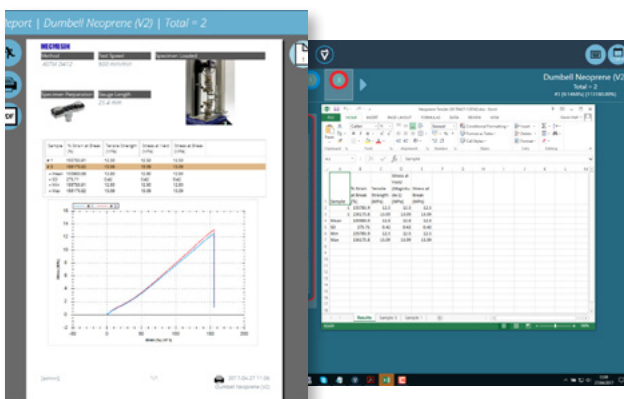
Report | Dumbell Neoprene (V2) | Total = 2

MECMESIN

Method

Test Speed

Specimen Loaded

Specimen Preparation

Gauge Length

| Sample | % Strain at Break (%) | Tensile Strength (MPa) | Stress at Yield (MPa) | Stress at Break (MPa) |
|---|---|---|---|---|
| #1 | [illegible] | 12.50 | 12.50 | 12.50 |
| #2 | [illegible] | 13.09 | 13.09 | 13.09 |
| Mean | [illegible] | 12.80 | 12.80 | 12.80 |
| SD | 275.71 | 0.42 | 0.42 | 0.42 |
| Min | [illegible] | 12.50 | 12.50 | 12.50 |
| Max | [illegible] | 13.09 | 13.09 | 13.09 |

[admin]

1/1

Dumbell Neoprene (V2)

Dumbell Neoprene (V2)
Total = 2

| Sample | % Strain at Break (%) | Tensile Strength (MPa) | Stress at Yield (MPa) | Stress at Break (MPa) |
|---|---|---|---|---|
| 1 | 15700.81 | 12.5 | 12.5 | 12.5 |
| 2 | 16175.8 | 13.09 | 13.09 | 13.09 |
| Mean | 15938.3 | 12.8 | 12.8 | 12.8 |
| SD | 275.71 | 0.42 | 0.42 | 0.42 |
| Min | 15700.81 | 12.5 | 12.5 | 12.5 |
| Max | 16175.8 | 13.09 | 13.09 | 13.09 |

Results